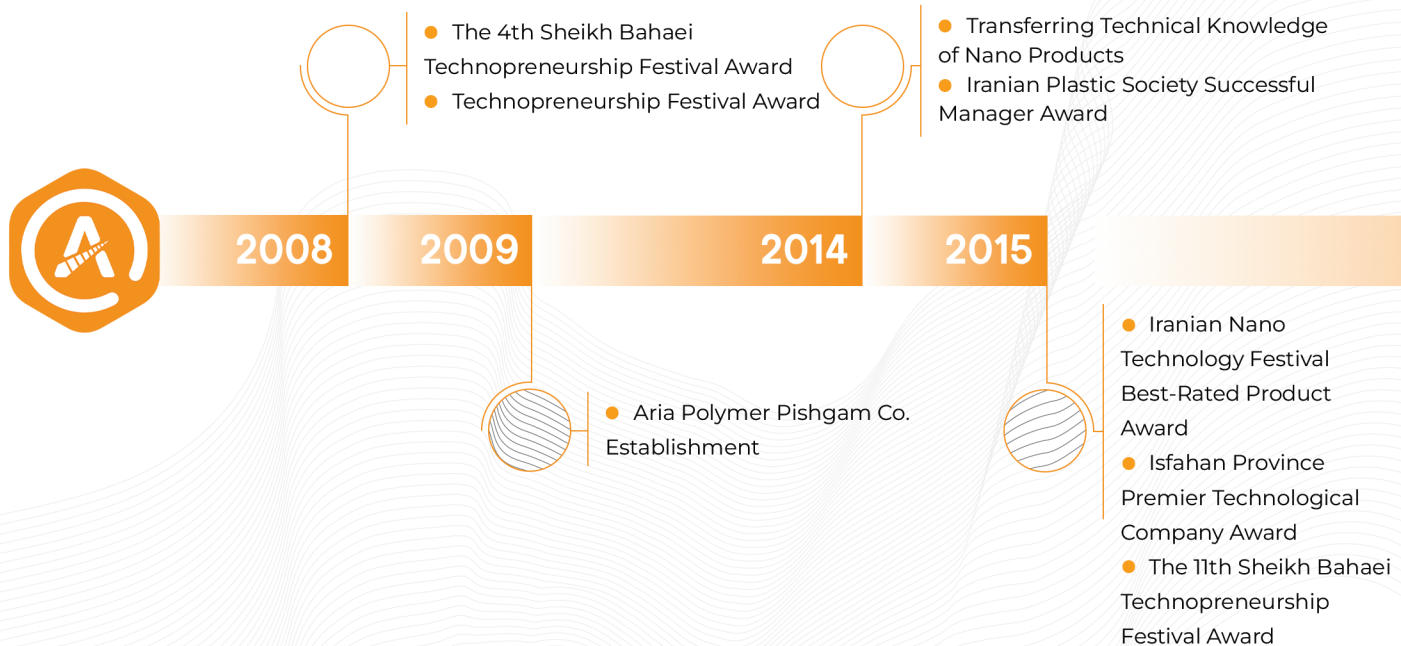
The 4th Sheikh Bahaei Technopreneurship Festival Award
Technopreneurship Festival Award

Transferring Technical Knowledge of Nano Products
Iranian Plastic Society Successful Manager Award

2008

2009

2014

2015

Aria Polymer Pishgam Co. Establishment

Iranian Nano Technology Festival Best-Rated Product Award
Isfahan Province Premier Technological Company Award
The 11th Sheikh Bahaei Technopreneurship Festival Award